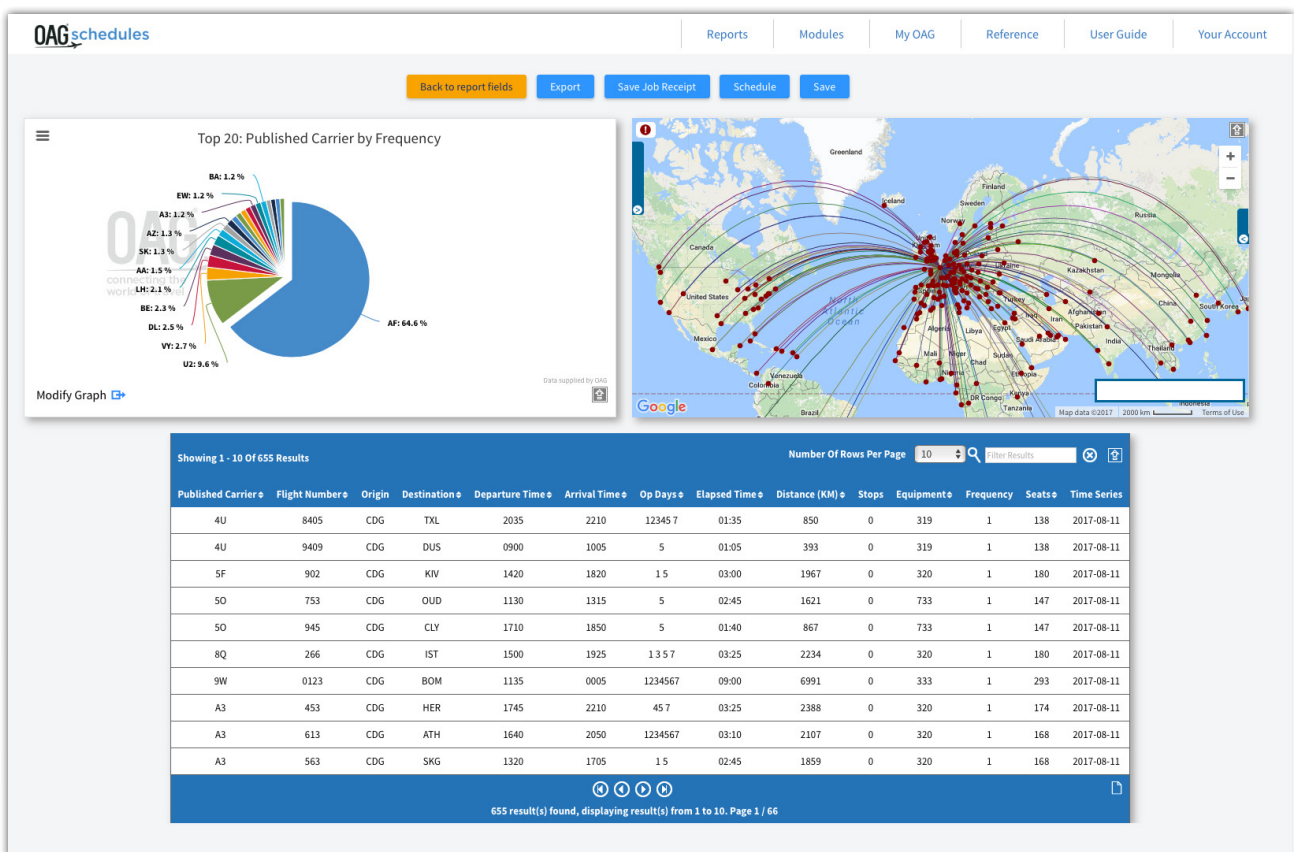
OAG schedules

Reports | Modules | My OAG | Reference | User Guide | Your Account

Back to report fields | Export | Save Job Receipt | Schedule | Save

Top 20: Published Carrier by Frequency

BA: 1.2 %
EW: 1.2 %
A3: 1.2 %
AZ: 1.3 %
SK: 1.3 %
AA: 1.5 %
LH: 2.1 %
BE: 2.3 %
DL: 2.5 %
VY: 2.7 %
U2: 9.6 %
AF: 64.6 %

OAG
connecting the world

Data supplied by OAG

Modify Graph

Greenland
Iceland
Finland
Sweden
Norway
Russia
Canada
Kazakhstan
Mongolia
United States
Turkey
China
South Korea
North Atlantic Ocean
Afghanistan
Pakistan
Iran
Algeria
Libya
Egypt
Saudi Arabia
India
Mexico
Mali
Niger
Chad
Sudan
Thailand
Venezuela
Colombia
Nigeria
Ethiopia
DR Congo
Tanzania
Brazil
Indonesia
Google
Map data ©2017 | 2000 km | Terms of Use

Showing 1 - 10 Of 655 Results

Number Of Rows Per Page 10 | Filter Results

| Published Carrier | Flight Number | Origin | Destination | Departure Time | Arrival Time | Op Days | Elapsed Time | Distance (KM) | Stops | Equipment | Frequency | Seats | Time Series |
|---|---|---|---|---|---|---|---|---|---|---|---|---|---|
| 4U | 8405 | CDG | TXL | 2035 | 2210 | 12345 7 | 01:35 | 850 | 0 | 319 | 1 | 138 | 2017-08-11 |
| 4U | 9409 | CDG | DUS | 0900 | 1005 | 5 | 01:05 | 393 | 0 | 319 | 1 | 138 | 2017-08-11 |
| 5F | 902 | CDG | KIV | 1420 | 1820 | 1 5 | 03:00 | 1967 | 0 | 320 | 1 | 180 | 2017-08-11 |
| 5O | 753 | CDG | OUD | 1130 | 1315 | 5 | 02:45 | 1621 | 0 | 733 | 1 | 147 | 2017-08-11 |
| 5O | 945 | CDG | CLY | 1710 | 1850 | 5 | 01:40 | 867 | 0 | 733 | 1 | 147 | 2017-08-11 |
| 8Q | 266 | CDG | IST | 1500 | 1925 | 1 3 5 7 | 03:25 | 2234 | 0 | 320 | 1 | 180 | 2017-08-11 |
| 9W | 0123 | CDG | BOM | 1135 | 0005 | 1234567 | 09:00 | 6991 | 0 | 333 | 1 | 293 | 2017-08-11 |
| A3 | 453 | CDG | HER | 1745 | 2210 | 45 7 | 03:25 | 2388 | 0 | 320 | 1 | 174 | 2017-08-11 |
| A3 | 613 | CDG | ATH | 1640 | 2050 | 1234567 | 03:10 | 2107 | 0 | 320 | 1 | 168 | 2017-08-11 |
| A3 | 563 | CDG | SKG | 1320 | 1705 | 1 5 | 02:45 | 1859 | 0 | 320 | 1 | 168 | 2017-08-11 |

655 result(s) found, displaying result(s) from 1 to 10. Page 1 / 66